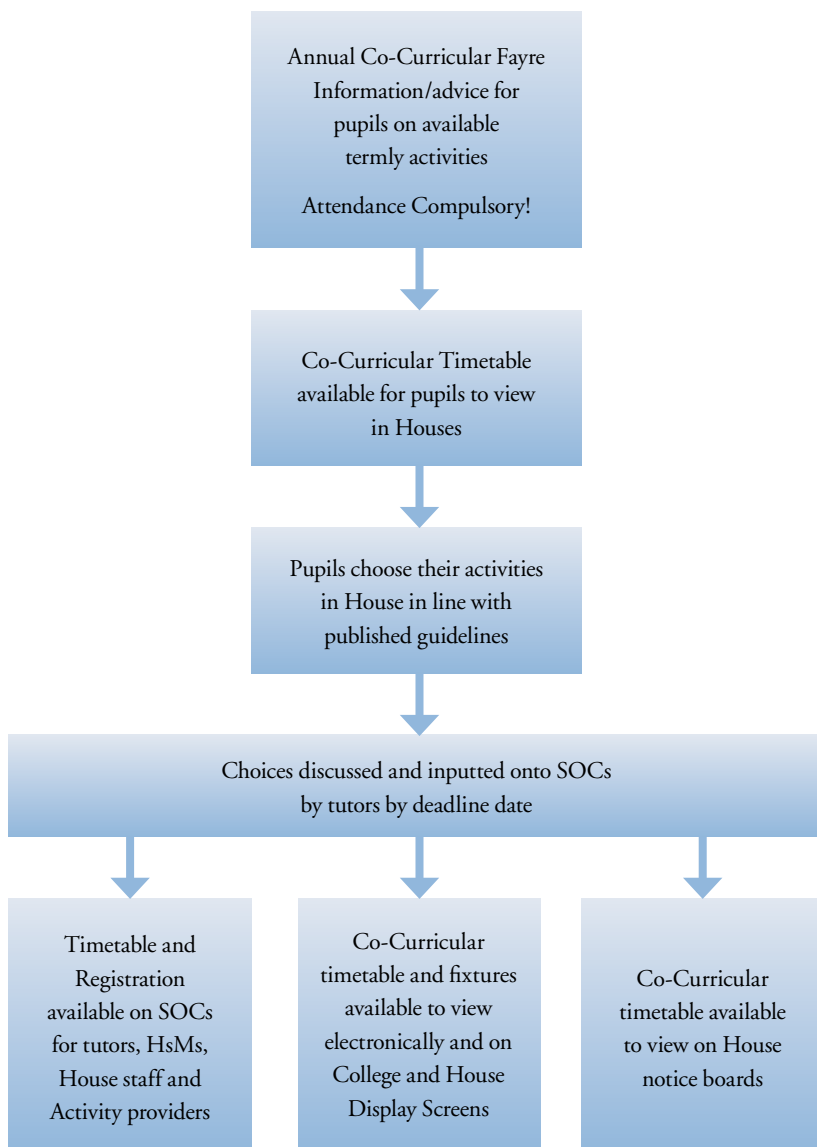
Annual Co-Curricular Fayre
Information/advice for pupils on available termly activities

Attendance Compulsory!

Co-Curricular Timetable available for pupils to view in Houses

Pupils choose their activities in House in line with published guidelines

Choices discussed and inputted onto SOCs by tutors by deadline date

Timetable and Registration available on SOCs for tutors, HsMs, House staff and Activity providers

Co-Curricular timetable and fixtures available to view electronically and on College and House Display Screens

Co-Curricular timetable available to view on House notice boards